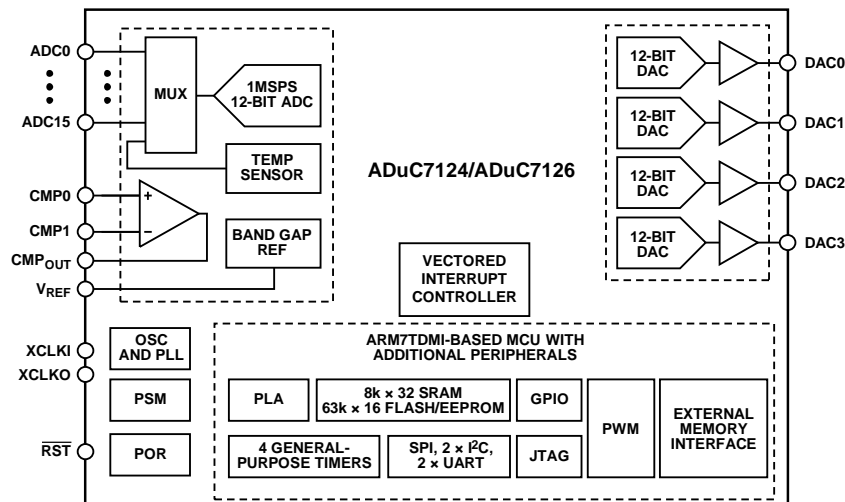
ADC0

ADC15

MUX

1MSPS 12-BIT ADC

TEMP SENSOR

CMP0

CMP1

$CMP_{OUT}$

$V_{REF}$

+

−

BAND GAP REF

ADuC7124/ADuC7126

12-BIT DAC

12-BIT DAC

12-BIT DAC

12-BIT DAC

DAC0

DAC1

DAC2

DAC3

VECTORED INTERRUPT CONTROLLER

XCLKI

XCLKO

OSC AND PLL

PSM

$\overline{RST}$

POR

ARM7TDMI-BASED MCU WITH ADDITIONAL PERIPHERALS

PLA

8k × 32 SRAM 63k × 16 FLASH/EEPROM

GPIO

PWM

EXTERNAL MEMORY INTERFACE

4 GENERAL-PURPOSE TIMERS

SPI, 2 × $I^2C$, 2 × UART

JTAG